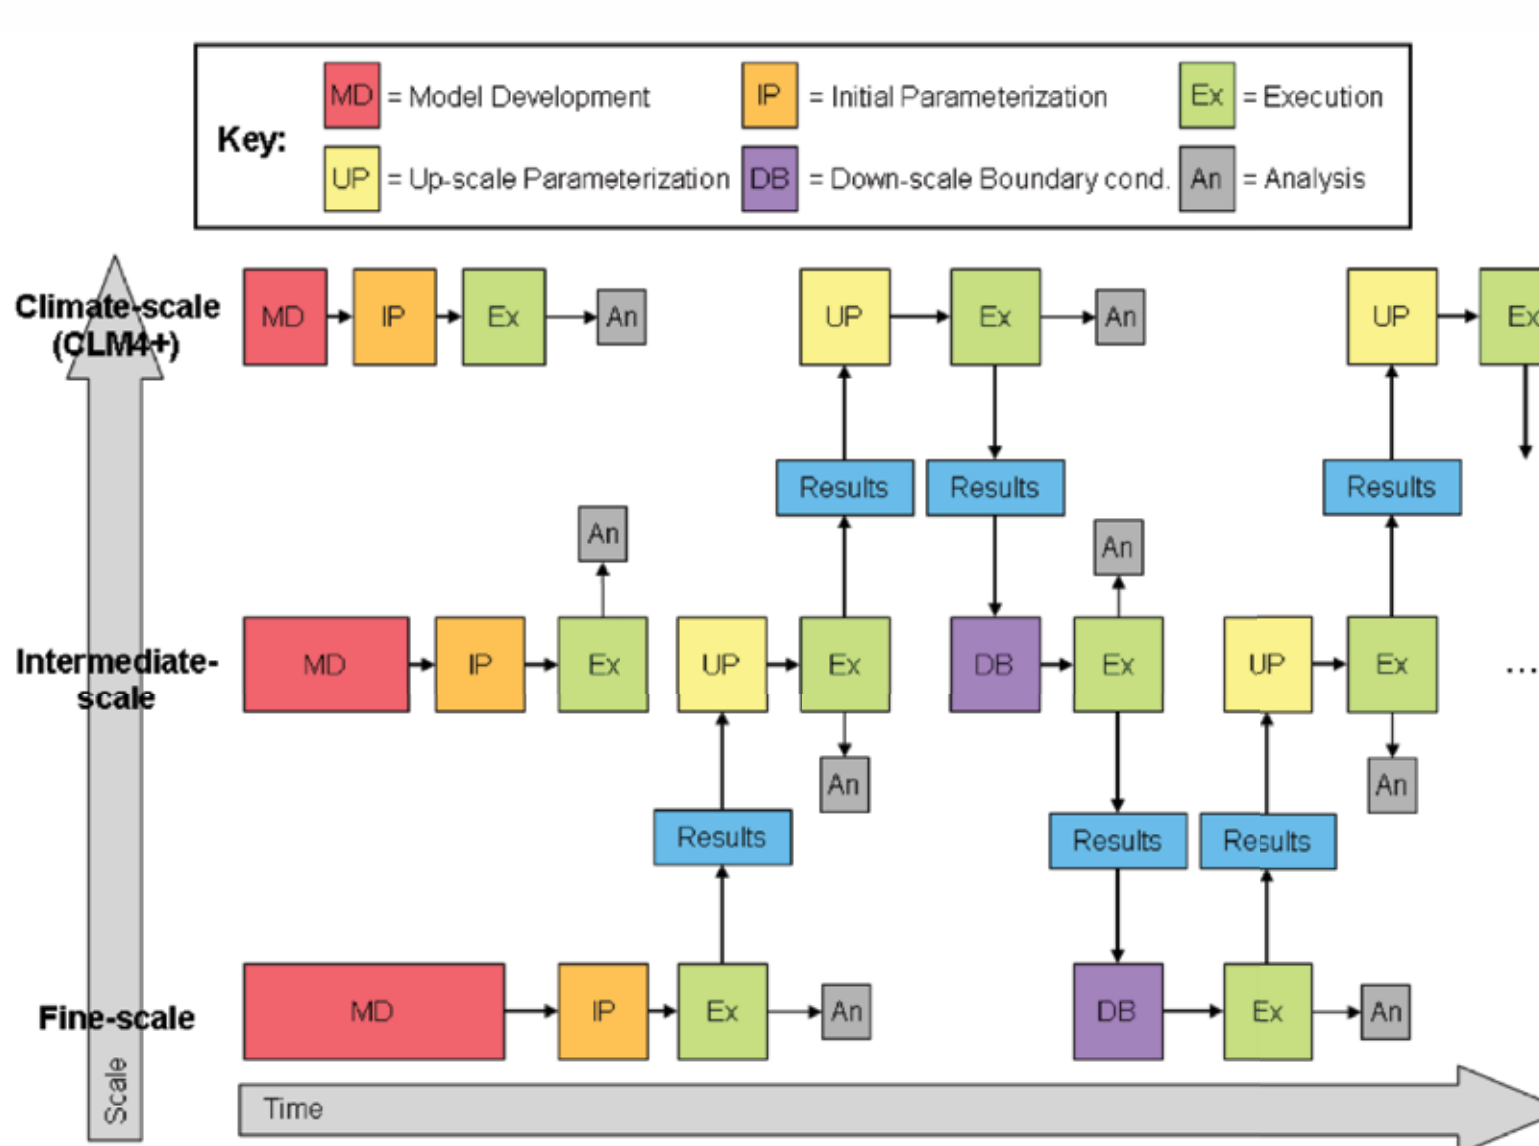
Key:
MD = Model Development
IP = Initial Parameterization
Ex = Execution
UP = Up-scale Parameterization
DB = Down-scale Boundary cond.
An = Analysis

Climate-scale (CLM4+)
MD IP Ex An
UP Ex An
UP Ex

Results Results Results

Intermediate-scale
An
MD IP Ex UP Ex DB Ex UP Ex …
An
An An

Results Results Results

Fine-scale
MD IP Ex An DB Ex An

Scale
Time